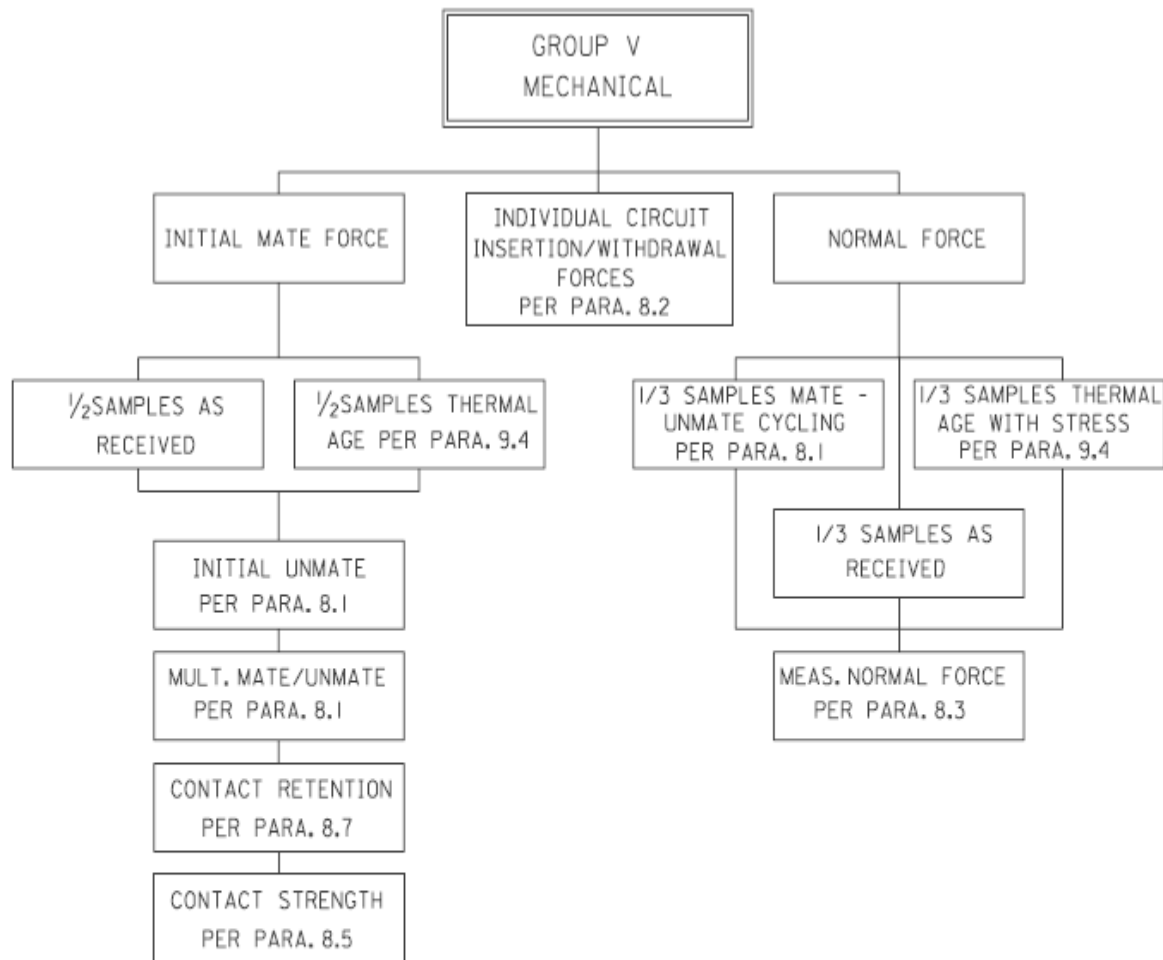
GROUP V
MECHANICAL

INITIAL MATE FORCE

INDIVIDUAL CIRCUIT INSERTION/WITHDRAWAL FORCES PER PARA. 8.2

NORMAL FORCE

$\frac{1}{2}$SAMPLES AS RECEIVED

$\frac{1}{2}$SAMPLES THERMAL AGE PER PARA. 9.4

INITIAL UNMATE PER PARA. 8.1

MULT. MATE/UNMATE PER PARA. 8.1

CONTACT RETENTION PER PARA. 8.7

CONTACT STRENGTH PER PARA. 8.5

1/3 SAMPLES MATE - UNMATE CYCLING PER PARA. 8.1

1/3 SAMPLES THERMAL AGE WITH STRESS PER PARA. 9.4

1/3 SAMPLES AS RECEIVED

MEAS. NORMAL FORCE PER PARA. 8.3